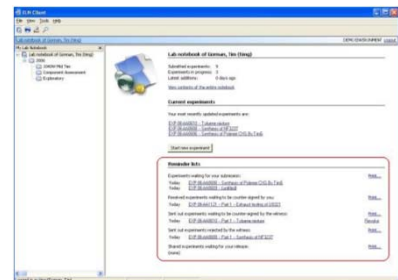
ELN Client

File View Tools Help

Lab notebook of German, Tim (tieng)

Lab notebook of German, Tim (tieng)

Submitted experiments: 6
Experiments in progress: 3
Latest additions: 0 days ago

View contents of the entire notebook

Current experiments

Your most recently updated experiments are:

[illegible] - Toluene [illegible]
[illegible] - Synthesis of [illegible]
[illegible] - Synthesis of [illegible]

Start new experiment

Reminder lists

Experiments waiting for your submission: More...
Today: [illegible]

Received experiments waiting to be counter signed by you: More...
Today: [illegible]

Sent out experiments waiting to be counter signed by the witness: More...
Today: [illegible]

Sent out experiments rejected by the witness: More...
Today: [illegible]

Shared experiments waiting for your release: More...
(none)